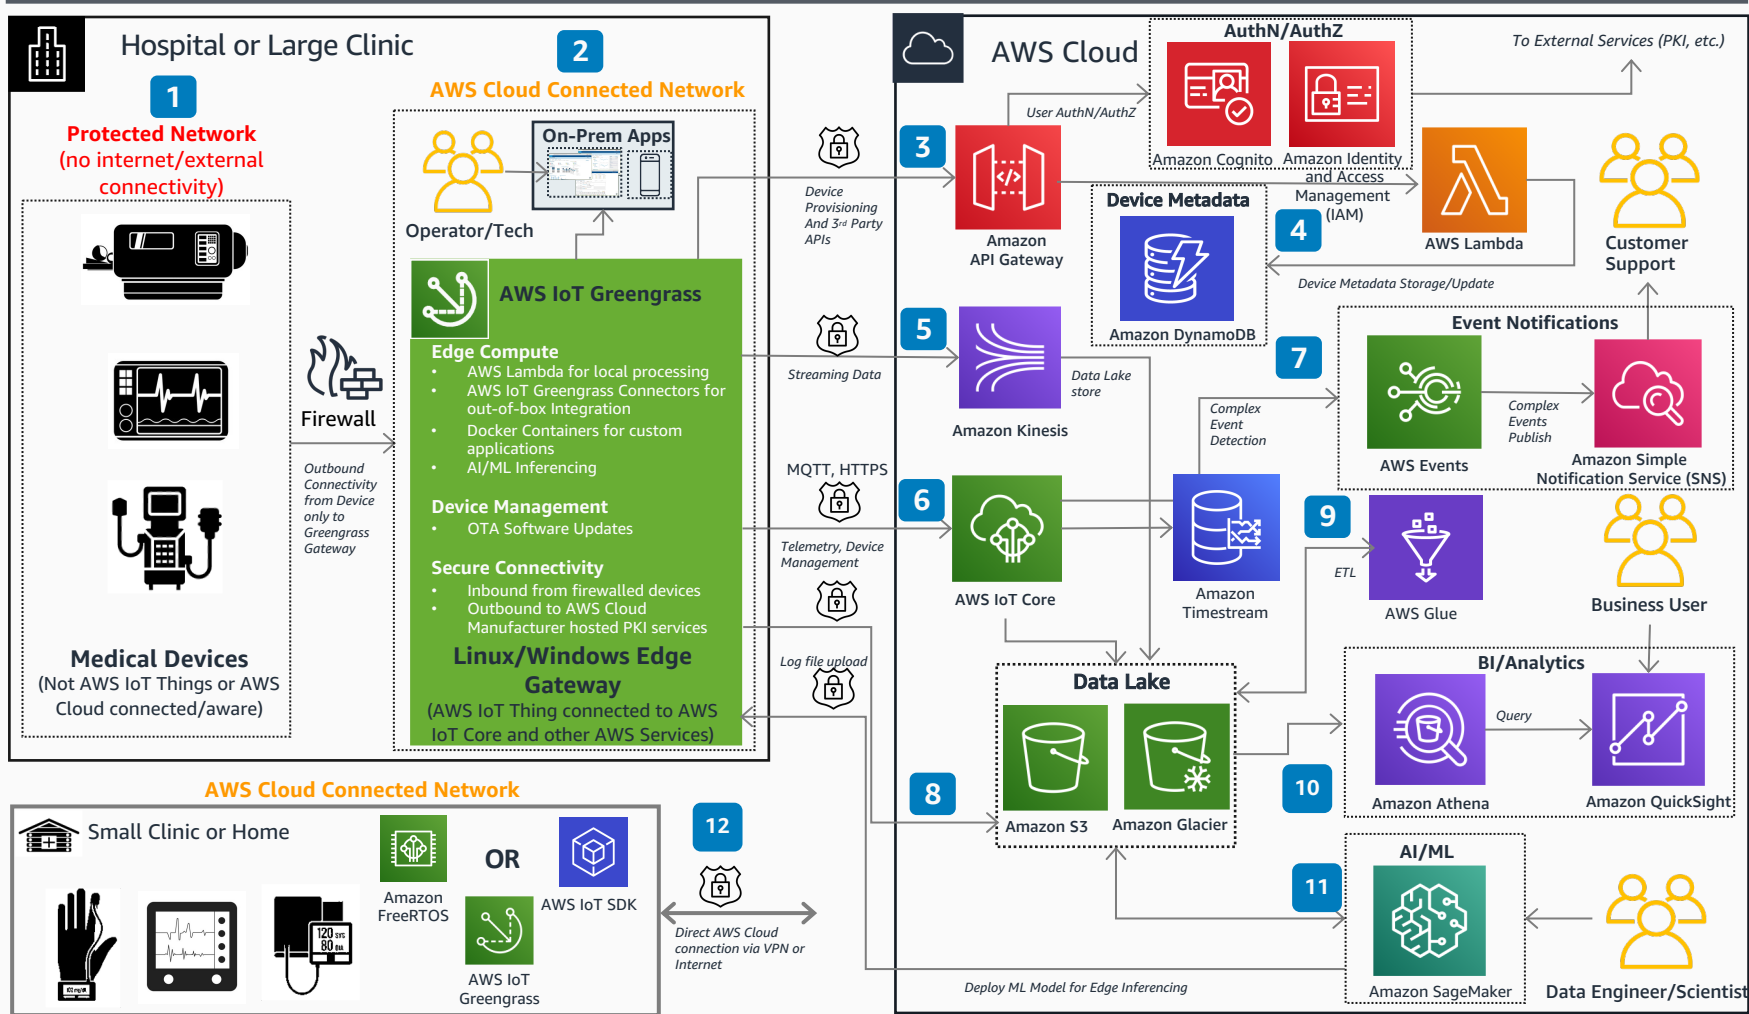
Hospital or Large Clinic

1

Protected Network
(no internet/external connectivity)

2

AWS Cloud Connected Network

On-Prem Apps

Operator/Tech

AWS IoT Greengrass

Edge Compute
• AWS Lambda for local processing
• AWS IoT Greengrass Connectors for out-of-box Integration
• Docker Containers for custom applications
• AI/ML Inferencing

Device Management
• OTA Software Updates

Secure Connectivity
• Inbound from firewalled devices
• Outbound to AWS Cloud Manufacturer hosted PKI services

Linux/Windows Edge Gateway
(AWS IoT Thing connected to AWS IoT Core and other AWS Services)

Firewall

Outbound Connectivity from Device only to Greengrass Gateway

Medical Devices
(Not AWS IoT Things or AWS Cloud connected/aware)

AWS Cloud Connected Network

Small Clinic or Home

Amazon FreeRTOS

OR

AWS IoT SDK

AWS IoT Greengrass

120 SYS
80 DIA

12

Direct AWS Cloud connection via VPN or Internet

AWS Cloud

AuthN/AuthZ

Amazon Cognito

Amazon Identity and Access Management (IAM)

To External Services (PKI, etc.)

User AuthN/AuthZ

3

Device Provisioning And 3rd Party APIs

Amazon API Gateway

Device Metadata

Amazon DynamoDB

4

AWS Lambda

Customer Support

Device Metadata Storage/Update

5

Streaming Data

Amazon Kinesis

Data Lake store

7

Complex Event Detection

Event Notifications

AWS Events

Complex Events Publish

Amazon Simple Notification Service (SNS)

MQTT, HTTPS

6

Telemetry, Device Management

AWS IoT Core

Amazon Timestream

9

ETL

AWS Glue

Business User

Log file upload

Data Lake

8

Amazon S3

Amazon Glacier

10

BI/Analytics

Amazon Athena

Query

Amazon QuickSight

AI/ML

11

Amazon SageMaker

Data Engineer/Scientist

Deploy ML Model for Edge Inferencing